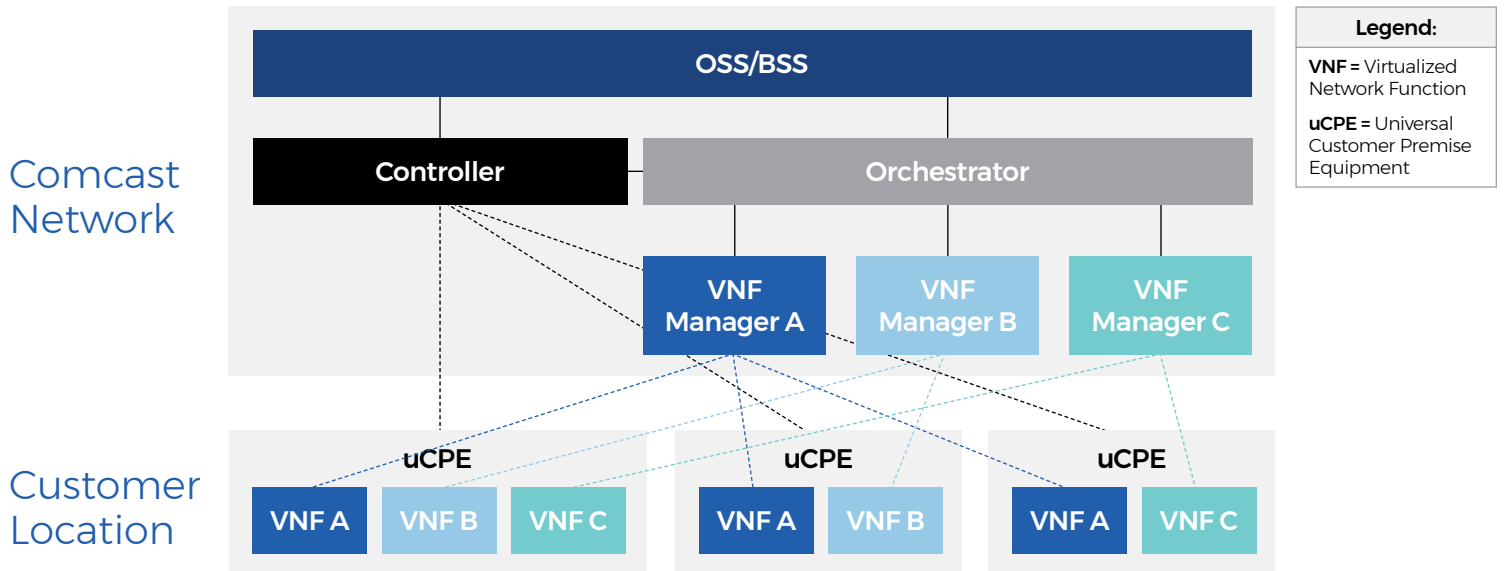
Comcast Network

OSS/BSS

Controller

Orchestrator

VNF Manager A

VNF Manager B

VNF Manager C

Legend:

**VNF =** Virtualized Network Function

**uCPE =** Universal Customer Premise Equipment

Customer Location

uCPE

VNF A

VNF B

VNF C

uCPE

VNF A

VNF B

uCPE

VNF A

VNF C